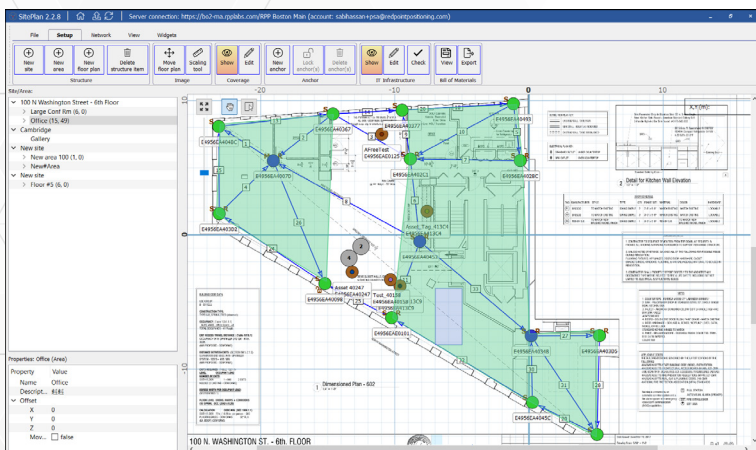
SitePlan 2.2.8 | Server connection: https://bs2-ma.rpplabs.com/RPP Boston Main (account: sabihassan+psa@redpointpositioning.com)

File | Setup | Network | View | Widgets

New site | New area | New floor plan | Delete structure item | Structure
Move floor plan | Scaling tool | Image
Show | Edit | Coverage
New anchor | Lock anchor(s) | Delete anchor(s) | Anchor
Show | Edit | Check | IT Infrastructure
View | Export | Bill of Materials

Site/Area:
100 N Washington Street - 6th Floor
Large Conf Rm (6, 0)
Office (15, 49)
Cambridge
Gallery
New site
New area 100 (1, 0)
New#Area
New site
Floor #5 (6, 0)

Properties: Office (Area)
| Property | Value |
|---|---|
| Name | Office |
| Descript... | |
| Offset | |
| X | 0 |
| Y | 0 |
| Z | 0 |
| Mov... | false |

-20 -10 0 10

E4956EA4048C
E4956EA40367
E4956EA40377
E4956EA40493
E4956EA40370
AirteaTest
E4956EAE0125
E4956EA402C3
E4956EA4028C
E4956EA40302
Asset_Tag_413C4
E4956EA4043C4
Asset 40247
E4956EA40247
Tool_40158
E4956EA40098
E4956EA413C9
E4956EA40101
E4956EA40388
E4956EA40305
E4956EA4045C
Detail for Kitchen Wall Elevation
Dimensioned Plan - 602
100 N. WASHINGTON ST. - 6th. FLOOR